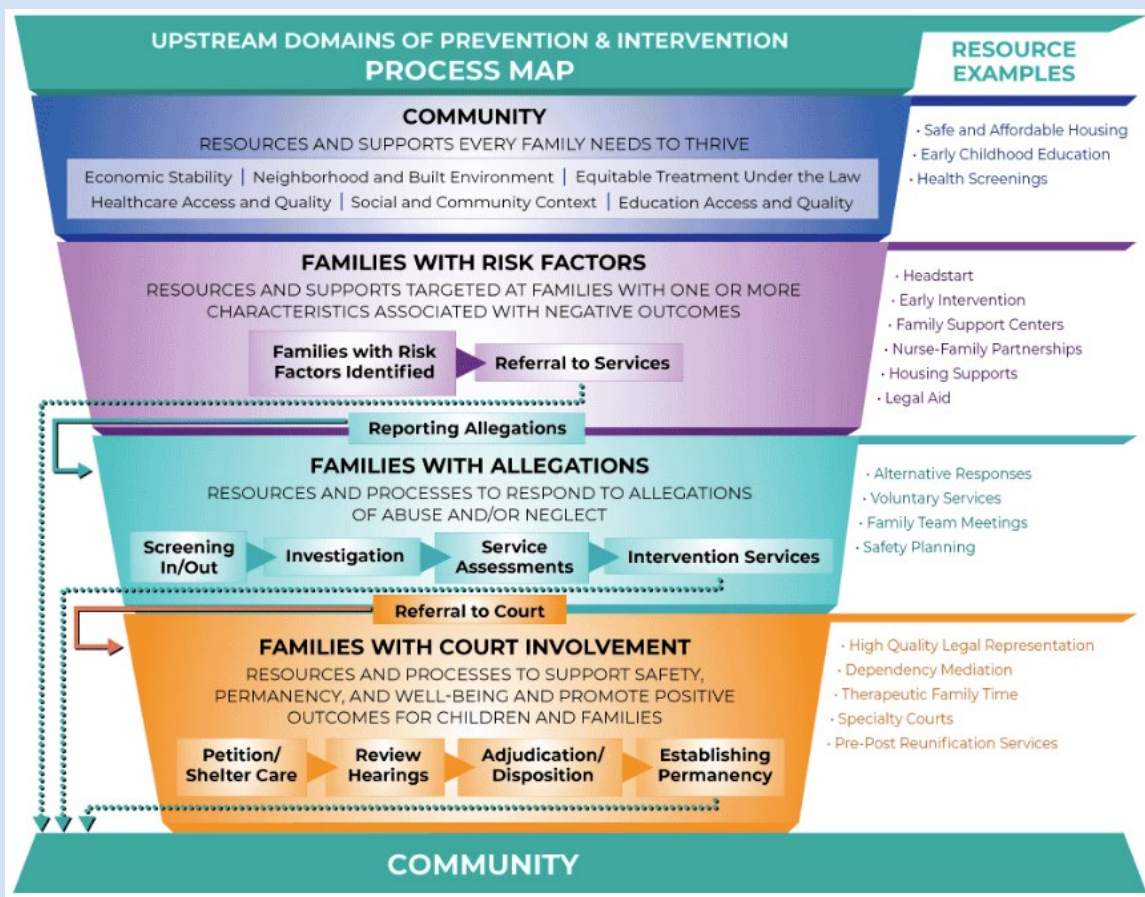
UPSTREAM DOMAINS OF PREVENTION & INTERVENTION
PROCESS MAP

RESOURCE EXAMPLES

COMMUNITY
RESOURCES AND SUPPORTS EVERY FAMILY NEEDS TO THRIVE

Economic Stability | Neighborhood and Built Environment | Equitable Treatment Under the Law
Healthcare Access and Quality | Social and Community Context | Education Access and Quality

• Safe and Affordable Housing
• Early Childhood Education
• Health Screenings

FAMILIES WITH RISK FACTORS
RESOURCES AND SUPPORTS TARGETED AT FAMILIES WITH ONE OR MORE CHARACTERISTICS ASSOCIATED WITH NEGATIVE OUTCOMES

Families with Risk Factors Identified
Referral to Services

• Headstart
• Early Intervention
• Family Support Centers
• Nurse-Family Partnerships
• Housing Supports
• Legal Aid

Reporting Allegations

FAMILIES WITH ALLEGATIONS
RESOURCES AND PROCESSES TO RESPOND TO ALLEGATIONS OF ABUSE AND/OR NEGLECT

Screening In/Out
Investigation
Service Assessments
Intervention Services

• Alternative Responses
• Voluntary Services
• Family Team Meetings
• Safety Planning

Referral to Court

FAMILIES WITH COURT INVOLVEMENT
RESOURCES AND PROCESSES TO SUPPORT SAFETY, PERMANENCY, AND WELL-BEING AND PROMOTE POSITIVE OUTCOMES FOR CHILDREN AND FAMILIES

Petition/ Shelter Care
Review Hearings
Adjudication/ Disposition
Establishing Permanency

• High Quality Legal Representation
• Dependency Mediation
• Therapeutic Family Time
• Specialty Courts
• Pre-Post Reunification Services

COMMUNITY